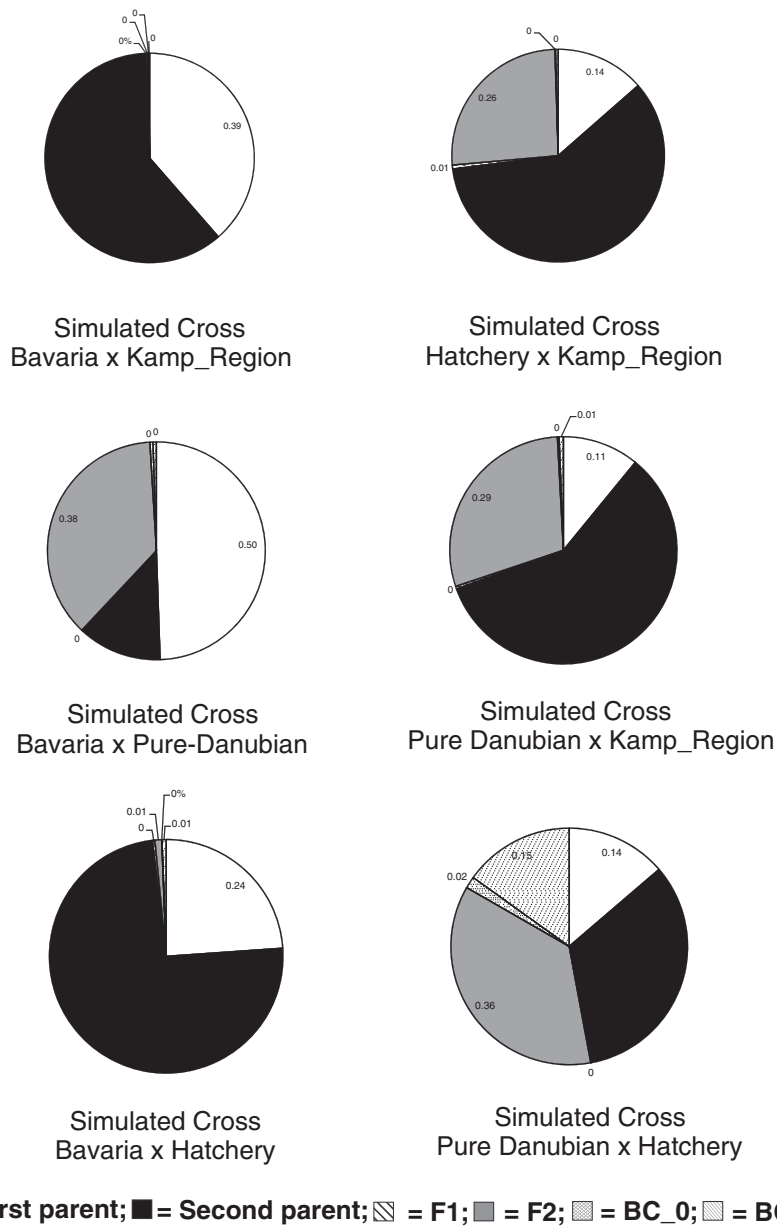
0
0
0%
0
0.39

Simulated Cross
Bavaria x Kamp_Region

0
0
0.14
0.26
0.01

Simulated Cross
Hatchery x Kamp_Region

0
0
0.50
0.38
0

Simulated Cross
Bavaria x Pure-Danubian

0
0.01
0.11
0.29
0

Simulated Cross
Pure Danubian x Kamp_Region

0.01
0%
0
0.01
0.24

Simulated Cross
Bavaria x Hatchery

0.02
0.15
0.14
0.36
0

Simulated Cross
Pure Danubian x Hatchery

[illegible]rst parent; ■ = Second parent; = F1; = F2; = BC_0; = B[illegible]